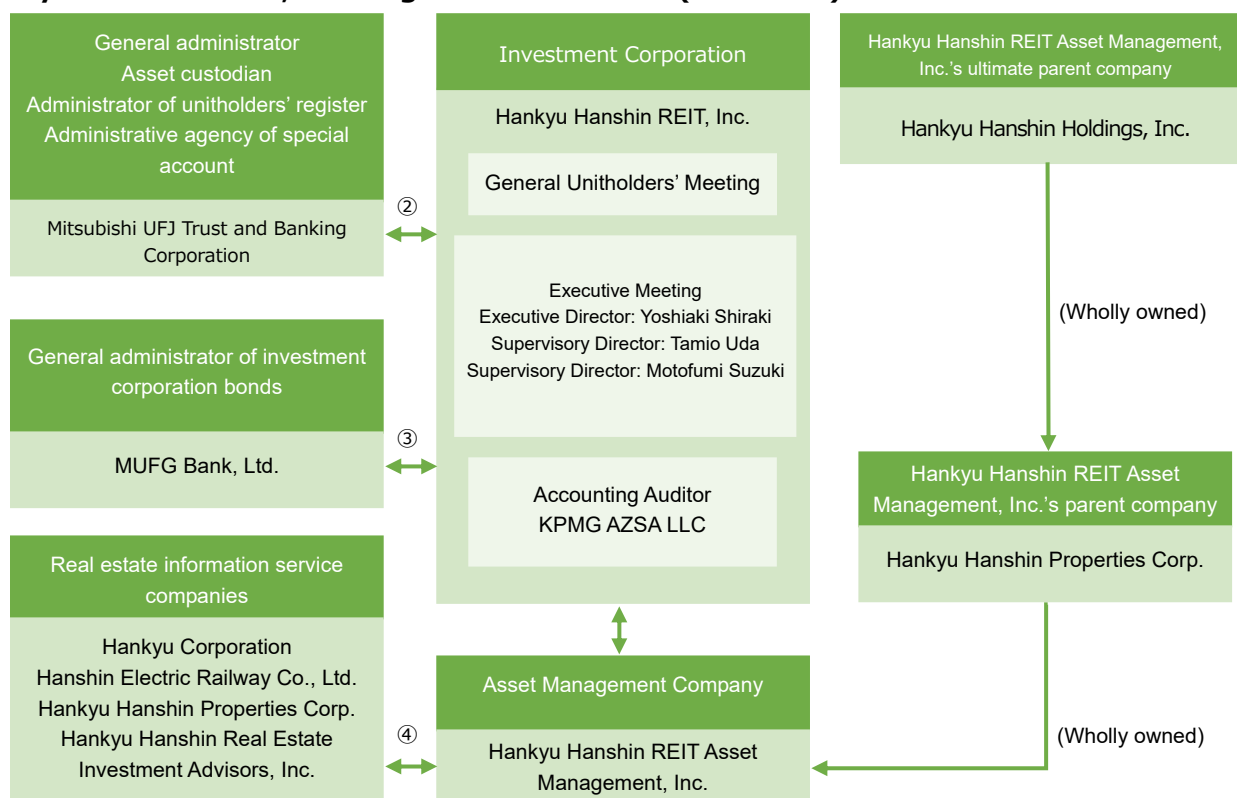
General administrator
Asset custodian
Administrator of unitholders' register
Administrative agency of special account

Mitsubishi UFJ Trust and Banking Corporation

②

General administrator of investment corporation bonds

MUFG Bank, Ltd.

③

Real estate information service companies

Hankyu Corporation
Hanshin Electric Railway Co., Ltd.
Hankyu Hanshin Properties Corp.
Hankyu Hanshin Real Estate Investment Advisors, Inc.

④

Investment Corporation

Hankyu Hanshin REIT, Inc.

General Unitholders' Meeting

Executive Meeting
Executive Director: Yoshiaki Shiraki
Supervisory Director: Tamio Uda
Supervisory Director: Motofumi Suzuki

Accounting Auditor
KPMG AZSA LLC

Asset Management Company

Hankyu Hanshin REIT Asset Management, Inc.

Hankyu Hanshin REIT Asset Management, Inc.'s ultimate parent company

Hankyu Hanshin Holdings, Inc.

(Wholly owned)

Hankyu Hanshin REIT Asset Management, Inc.'s parent company

Hankyu Hanshin Properties Corp.

(Wholly owned)